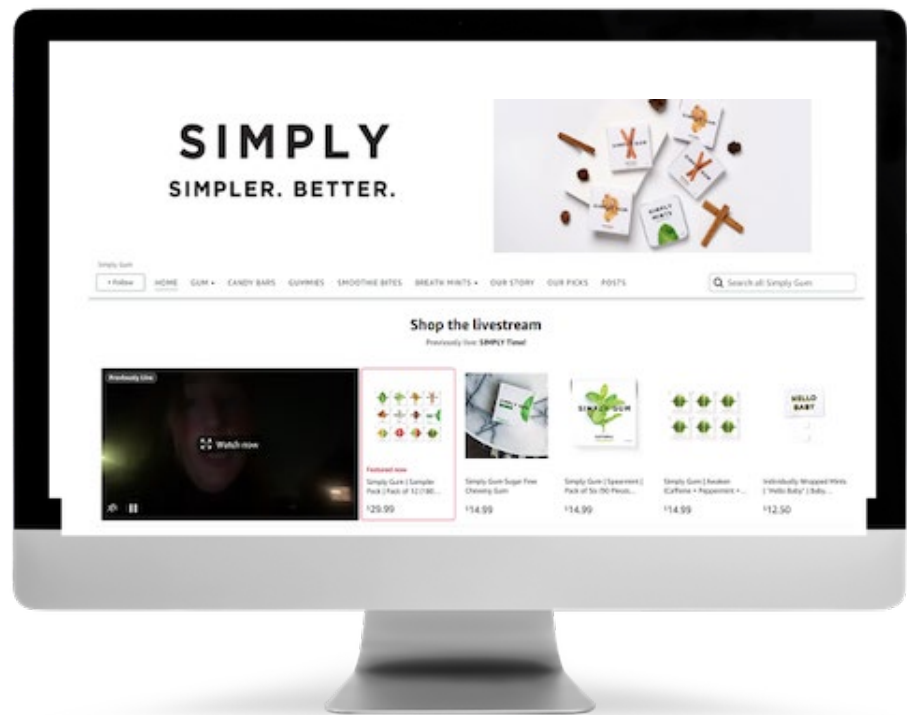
SIMPLY
SIMPLER. BETTER.

Simply Gum

+ Follow HOME GUM ▾ CANDY BARS GUMMIES SMOOTHIE BITES BREATH MINTS ▾ OUR STORY OUR PICKS POSTS

Search all Simply Gum

Shop the livestream

Previously live: SIMPLY Time!

Previously Live

Watch now

Featured now
Simply Gum | Sampler Pack | Pack of 12 (180...
$29.99

Simply Gum Sugar Free Chewing Gum
$14.99

Simply Gum | Spearmint | Pack of Six (90 Pieces...
$14.99

Simply Gum | Awaken (Caffeine + Peppermint +...
$14.99

HELLO BABY
Individually Wrapped Mints | "Hello Baby" | Baby...
$12.50